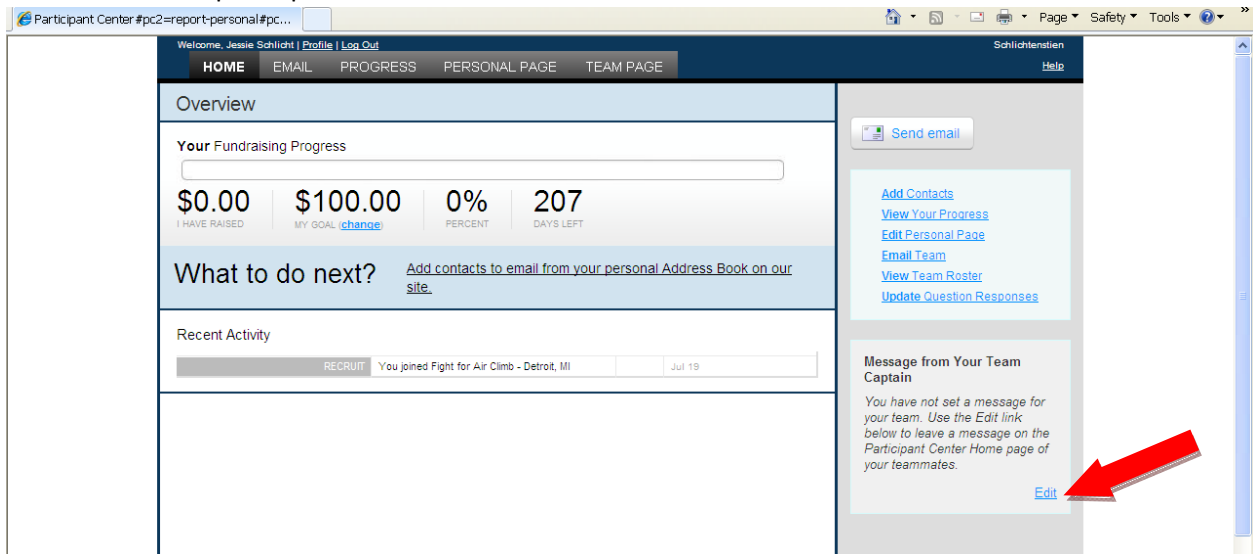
Participant Center#pc2=report-personal#pc...

Page ▾ Safety ▾ Tools ▾

Welcome, Jessie Schlicht | Profile | Log Out

Schlichtenstien

Help

HOME EMAIL PROGRESS PERSONAL PAGE TEAM PAGE

Overview

Your Fundraising Progress

$0.00
I HAVE RAISED

$100.00
MY GOAL (change)

0%
PERCENT

207
DAYS LEFT

What to do next? Add contacts to email from your personal Address Book on our site.

Recent Activity

| RECRUIT | You joined Fight for Air Climb - Detroit, MI | | Jul 19 |
|---|---|---|---|

Send email

Add Contacts
View Your Progress
Edit Personal Page
Email Team
View Team Roster
Update Question Responses

Message from Your Team Captain

You have not set a message for your team. Use the Edit link below to leave a message on the Participant Center Home page of your teammates.

Edit